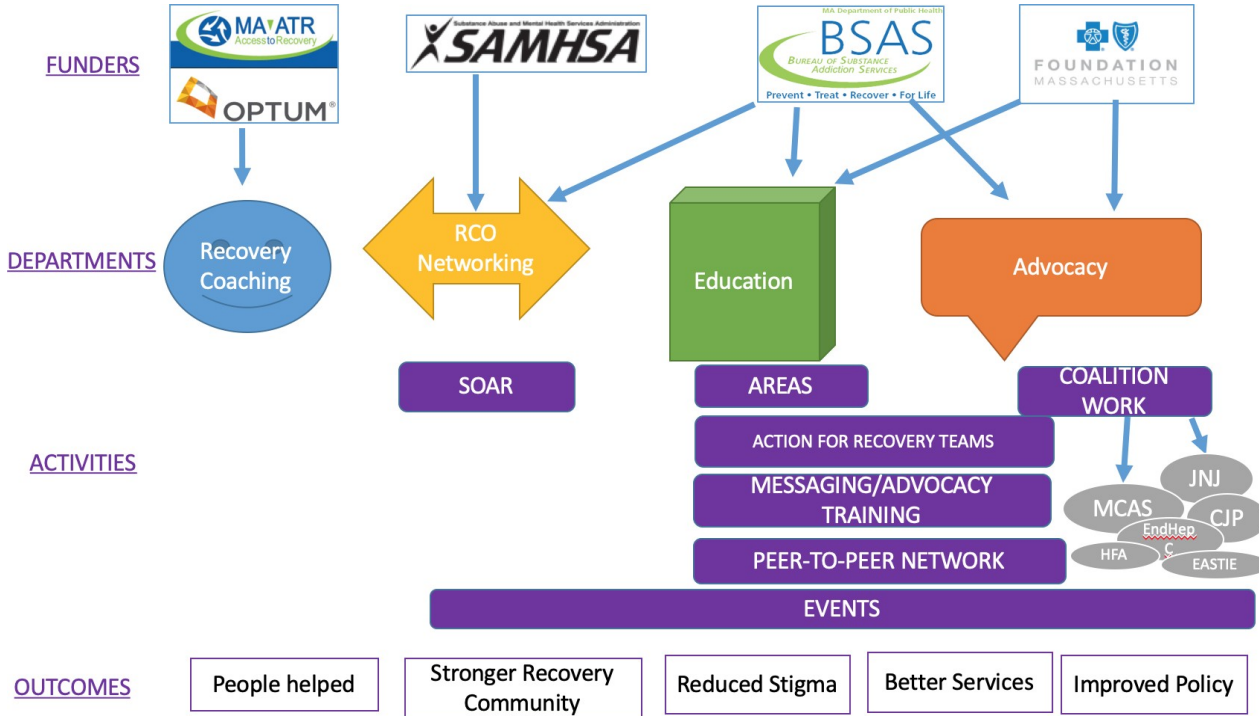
FUNDERS

MA ATR Access to Recovery

OPTUM®

Substance Abuse and Mental Health Services Administration
SAMHSA

MA Department of Public Health
BSAS
Bureau of Substance Addiction Services
Prevent • Treat • Recover • For Life

FOUNDATION MASSACHUSETTS

DEPARTMENTS

Recovery Coaching

RCO Networking

Education

Advocacy

SOAR

AREAS

COALITION WORK

ACTIVITIES

ACTION FOR RECOVERY TEAMS

MESSAGING/ADVOCACY TRAINING

PEER-TO-PEER NETWORK

JNJ

MCAS

CJP

EndHep C

HFA

EASTIE

EVENTS

OUTCOMES

People helped

Stronger Recovery Community

Reduced Stigma

Better Services

Improved Policy